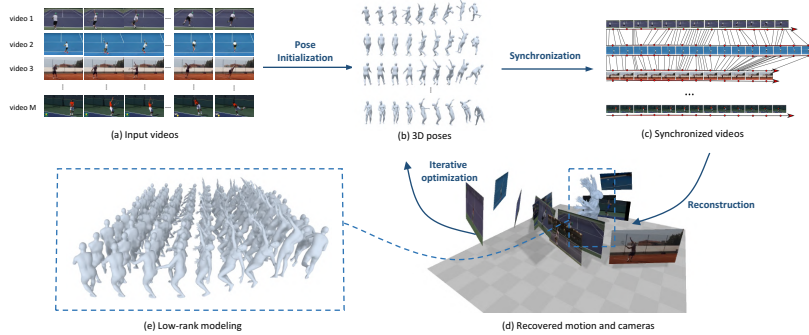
video 1
video 2
video 3
video M

(a) Input videos

Pose Initialization

(b) 3D poses

Synchronization

(c) Synchronized videos

Iterative optimization

Reconstruction

(e) Low-rank modeling

(d) Recovered motion and cameras